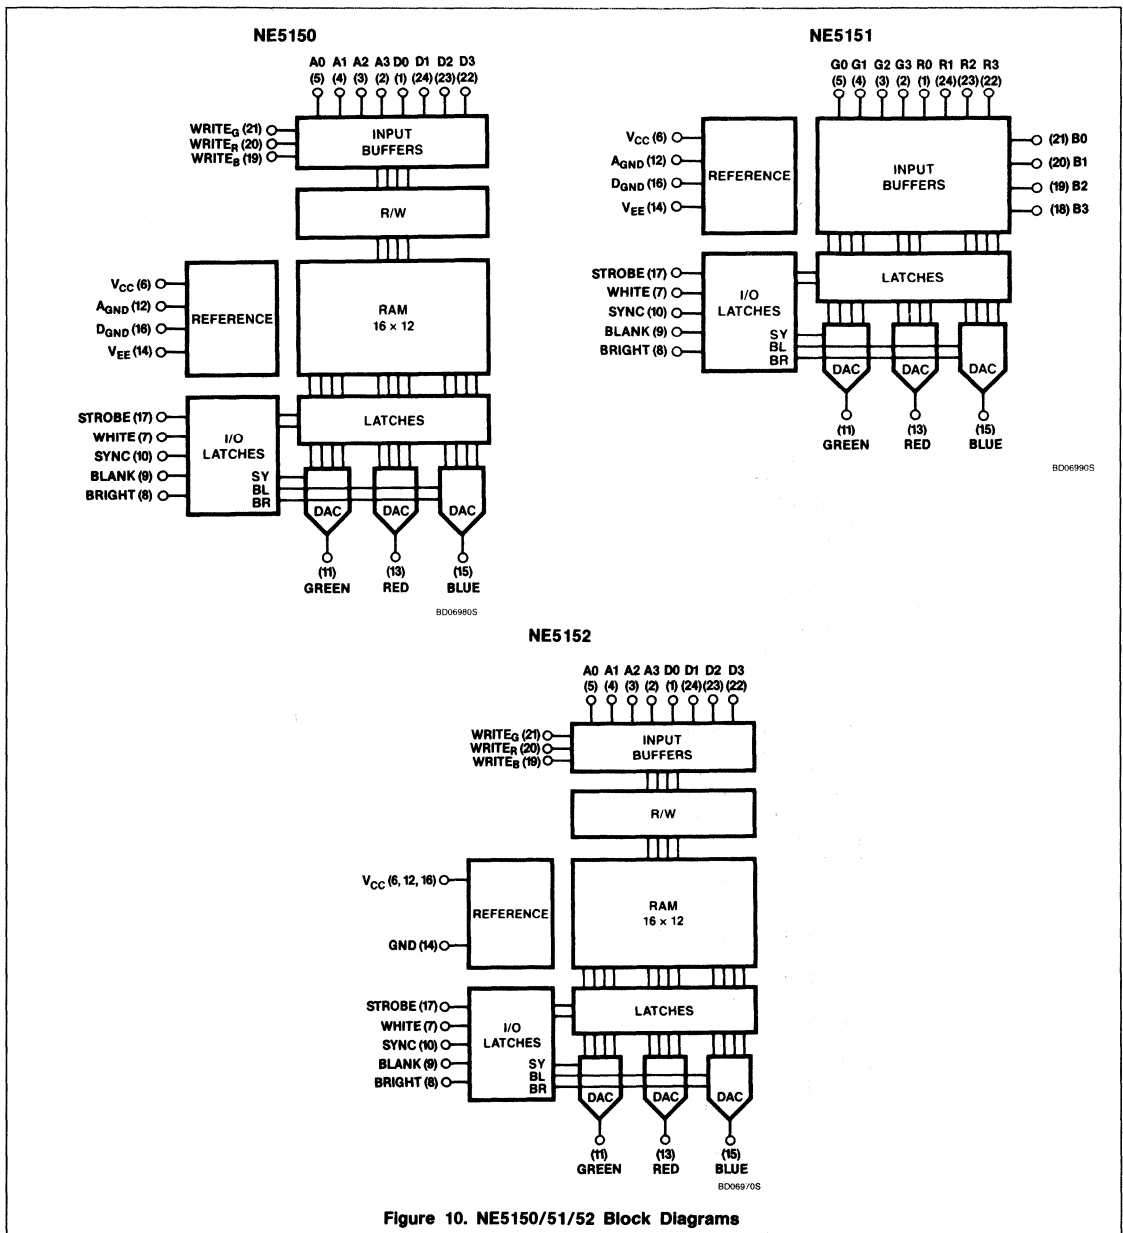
NE5150

A0 A1 A2 A3 D0 D1 D2 D3
(5) (4) (3) (2) (1) (24) (23) (22)

WRITE$_G$ (21)
WRITE$_R$ (20)
WRITE$_B$ (19)

INPUT BUFFERS

R/W

V$_{CC}$ (6)
A$_{GND}$ (12)
D$_{GND}$ (16)
V$_{EE}$ (14)

REFERENCE

RAM
16 × 12

STROBE (17)
WHITE (7)
SYNC (10)
BLANK (9)
BRIGHT (8)

I/O LATCHES

LATCHES

SY
BL
BR

DAC DAC DAC

(11) GREEN
(13) RED
(15) BLUE

BD06980S

NE5151

G0 G1 G2 G3 R0 R1 R2 R3
(5) (4) (3) (2) (1) (24) (23) (22)

V$_{CC}$ (6)
A$_{GND}$ (12)
D$_{GND}$ (16)
V$_{EE}$ (14)

REFERENCE

INPUT BUFFERS

(21) B0
(20) B1
(19) B2
(18) B3

STROBE (17)
WHITE (7)
SYNC (10)
BLANK (9)
BRIGHT (8)

I/O LATCHES

LATCHES

SY
BL
BR

DAC DAC DAC

(11) GREEN
(13) RED
(15) BLUE

BD06990S

NE5152

A0 A1 A2 A3 D0 D1 D2 D3
(5) (4) (3) (2) (1) (24) (23) (22)

WRITE$_G$ (21)
WRITE$_R$ (20)
WRITE$_B$ (19)

INPUT BUFFERS

R/W

V$_{CC}$ (6, 12, 16)

GND (14)

REFERENCE

RAM
16 × 12

STROBE (17)
WHITE (7)
SYNC (10)
BLANK (9)
BRIGHT (8)

I/O LATCHES

LATCHES

SY
BL
BR

DAC DAC DAC

(11) GREEN
(13) RED
(15) BLUE

BD069/0S

Figure 10. NE5150/51/52 Block Diagrams